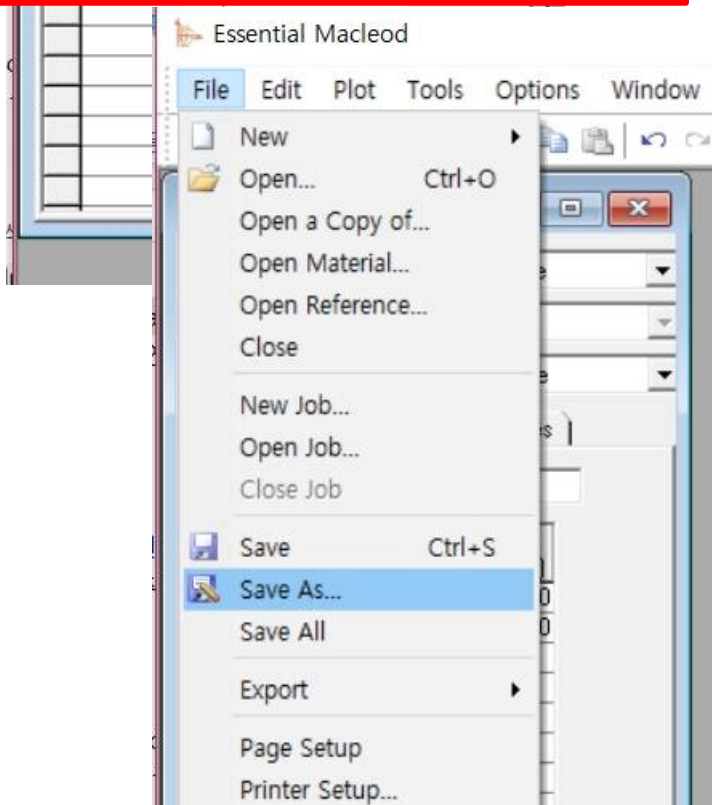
Essential Macleod

File Edit Plot Tools Options Window

New
Open... Ctrl+O
Open a Copy of...
Open Material...
Open Reference...
Close

New Job...
Open Job...
Close Job

Save Ctrl+S
Save As...
Save All

Export

Page Setup
Printer Setup...